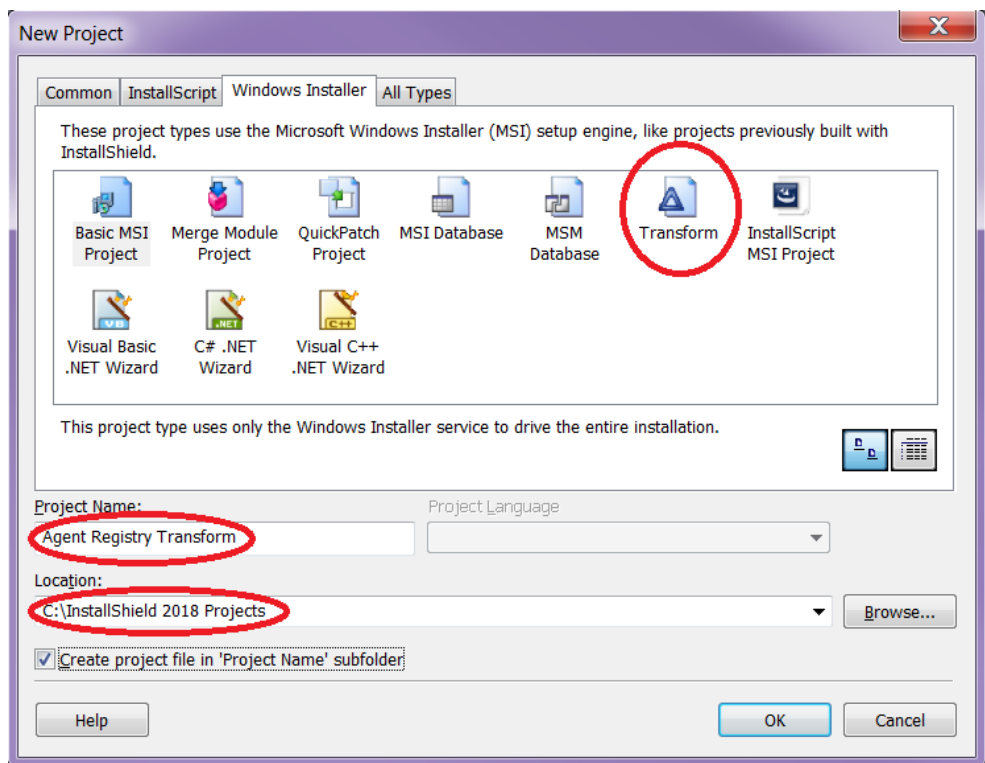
New Project

Common | InstallScript | Windows Installer | All Types

These project types use the Microsoft Windows Installer (MSI) setup engine, like projects previously built with InstallShield.

Basic MSI Project
Merge Module Project
QuickPatch Project
MSI Database
MSM Database
Transform
InstallScript MSI Project
Visual Basic .NET Wizard
C# .NET Wizard
Visual C++ .NET Wizard

This project type uses only the Windows Installer service to drive the entire installation.

Project Name:
Agent Registry Transform

Project Language

Location:
C:\InstallShield 2018 Projects

Browse...

Create project file in 'Project Name' subfolder

Help

OK

Cancel